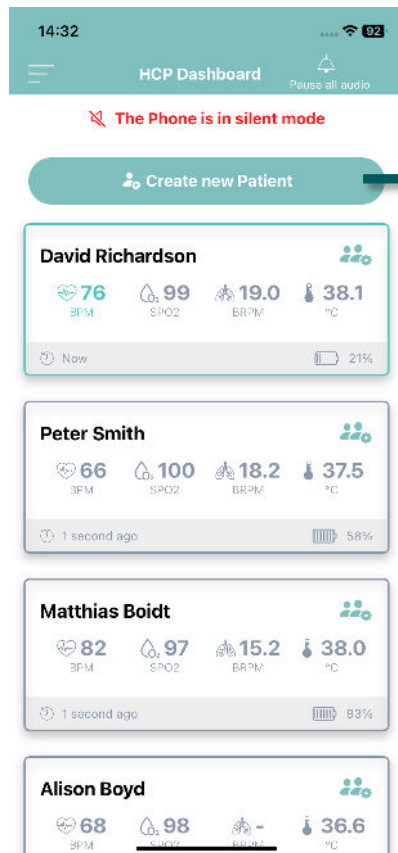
14:32

92

HCP Dashboard

Pause all audio

The Phone is in silent mode

Create new Patient

David Richardson

76 BPM
99 SPO2
19.0 BRPM
38.1 °C

Now
21%

Peter Smith

66 BPM
100 SPO2
18.2 BRPM
37.5 °C

1 second ago
58%

Matthias Boidt

82 BPM
97 SPO2
15.2 BRPM
38.0 °C

1 second ago
83%

Alison Boyd

68 BPM
98 SPO2
- BRPM
36.6 °C